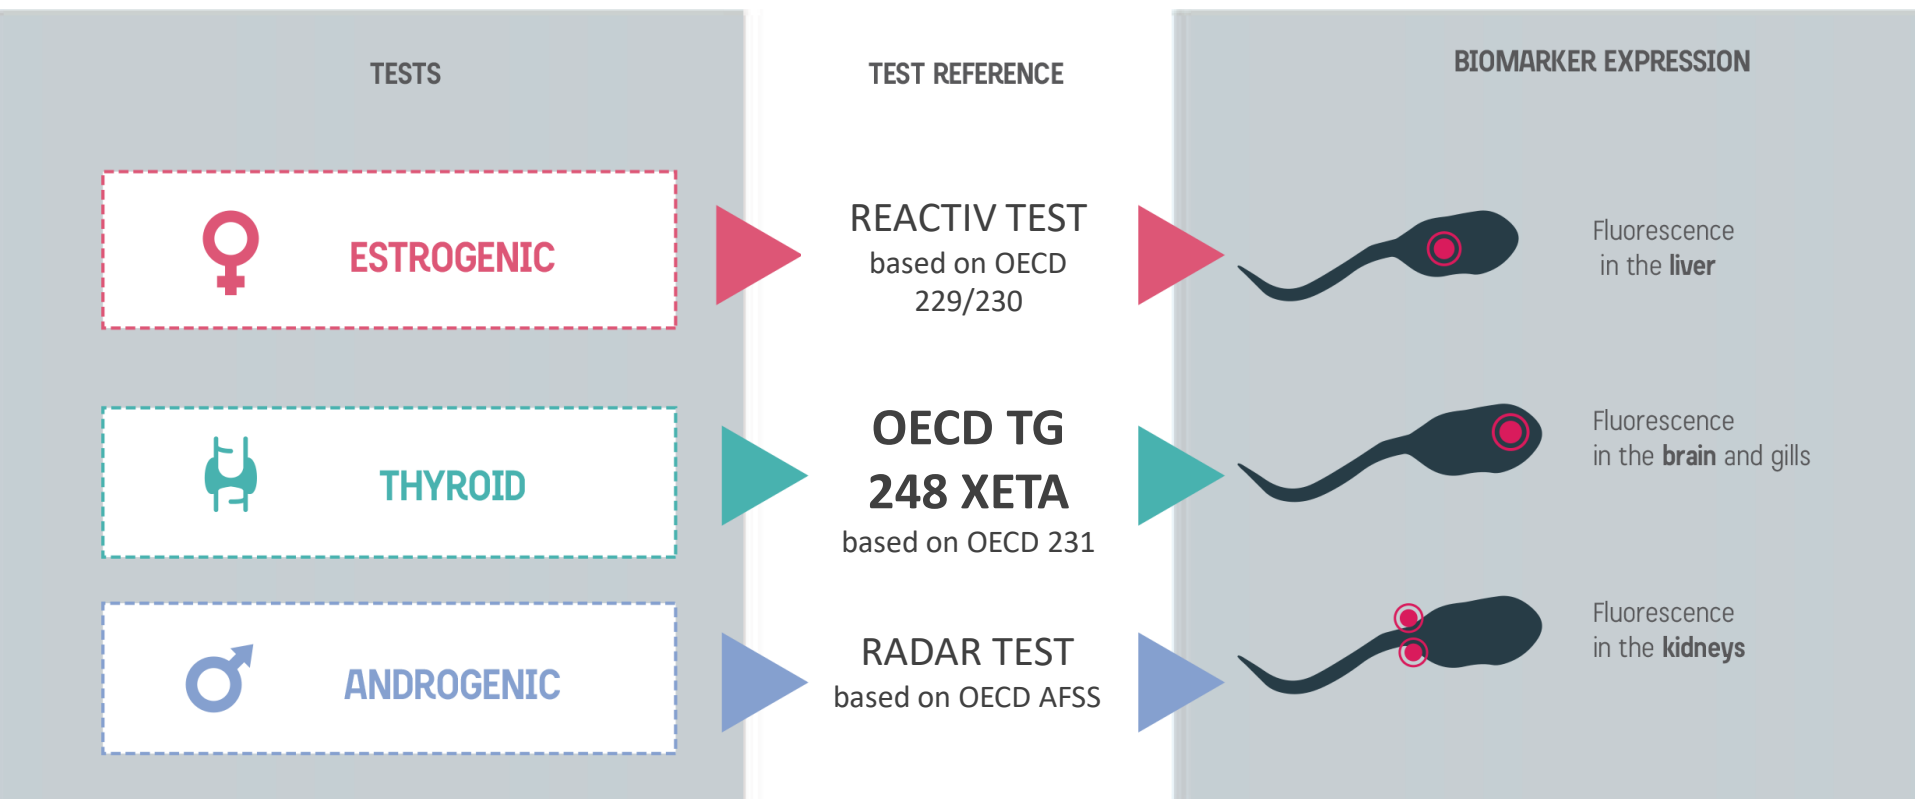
TESTS

TEST REFERENCE

BIOMARKER EXPRESSION

ESTROGENIC

REACTIV TEST
based on OECD 229/230

Fluorescence in the liver

THYROID

OECD TG 248 XETA
based on OECD 231

Fluorescence in the brain and gills

ANDROGENIC

RADAR TEST
based on OECD AFSS

Fluorescence in the kidneys